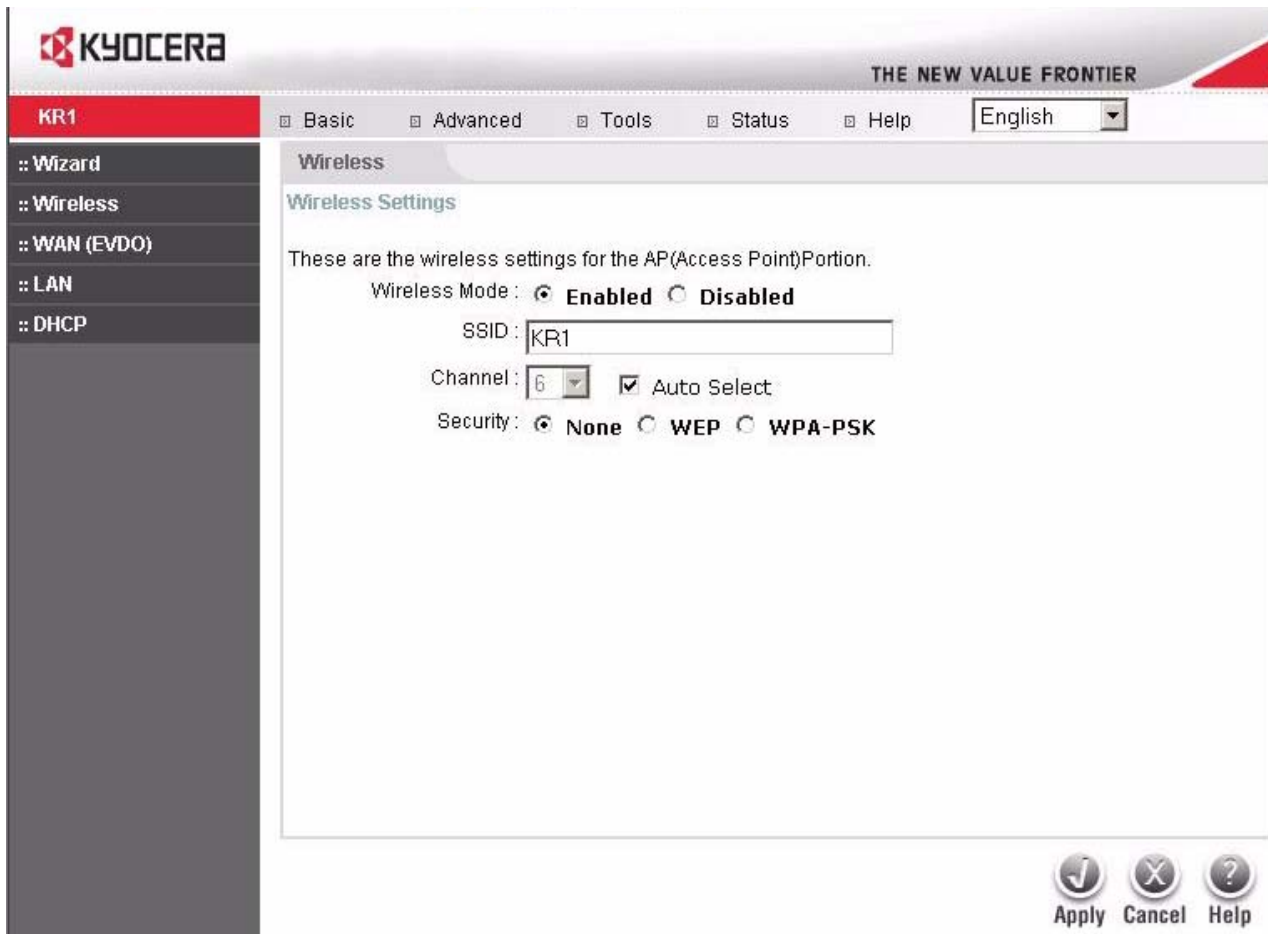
KYOCERA

THE NEW VALUE FRONTIER

KR1

Basic Advanced Tools Status Help English

:: Wizard
:: Wireless
:: WAN (EVDO)
:: LAN
:: DHCP

Wireless

Wireless Settings

These are the wireless settings for the AP(Access Point)Portion.

Wireless Mode : Enabled Disabled

SSID : KR1

Channel : 6 Auto Select

Security : None WEP WPA-PSK

Apply Cancel Help